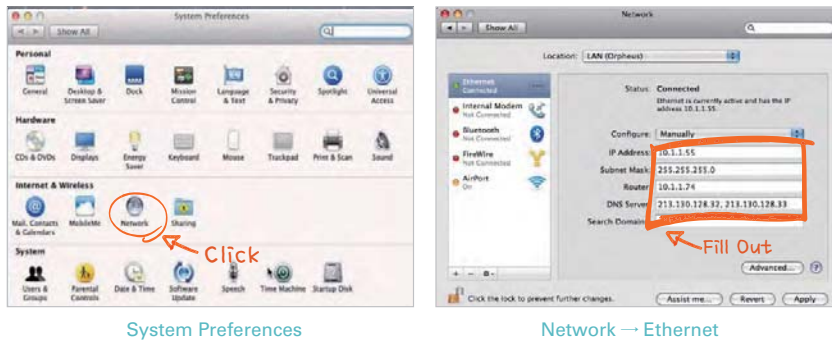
System Preferences

Show All

Personal

General

Desktop & Screen Saver

Dock

Mission Control

Language & Text

Security & Privacy

Spotlight

Universal Access

Hardware

CDs & DVDs

Displays

Energy Saver

Keyboard

Mouse

Trackpad

Print & Scan

Sound

Internet & Wireless

Mail, Contacts & Calendars

MobileMe

Network

Sharing

Click

System

Users & Groups

Parental Controls

Date & Time

Software Update

Speech

Time Machine

Startup Disk

Network

Show All

Location: LAN (Orpheus)

Ethernet Connected

Internal Modem Not Connected

Bluetooth Not Connected

FireWire Not Connected

AirPort On

Status: Connected

Ethernet is currently active and has the IP address 10.1.1.55.

Configure: Manually

IP Address: 10.1.1.55

Subnet Mask: 255.255.255.0

Router: 10.1.1.74

DNS Server: 213.130.128.32, 213.130.128.33

Search Domains:

Fill Out

Advanced...

?

Click the lock to prevent further changes.

Assist me...

Revert

Apply

System Preferences

Network → Ethernet